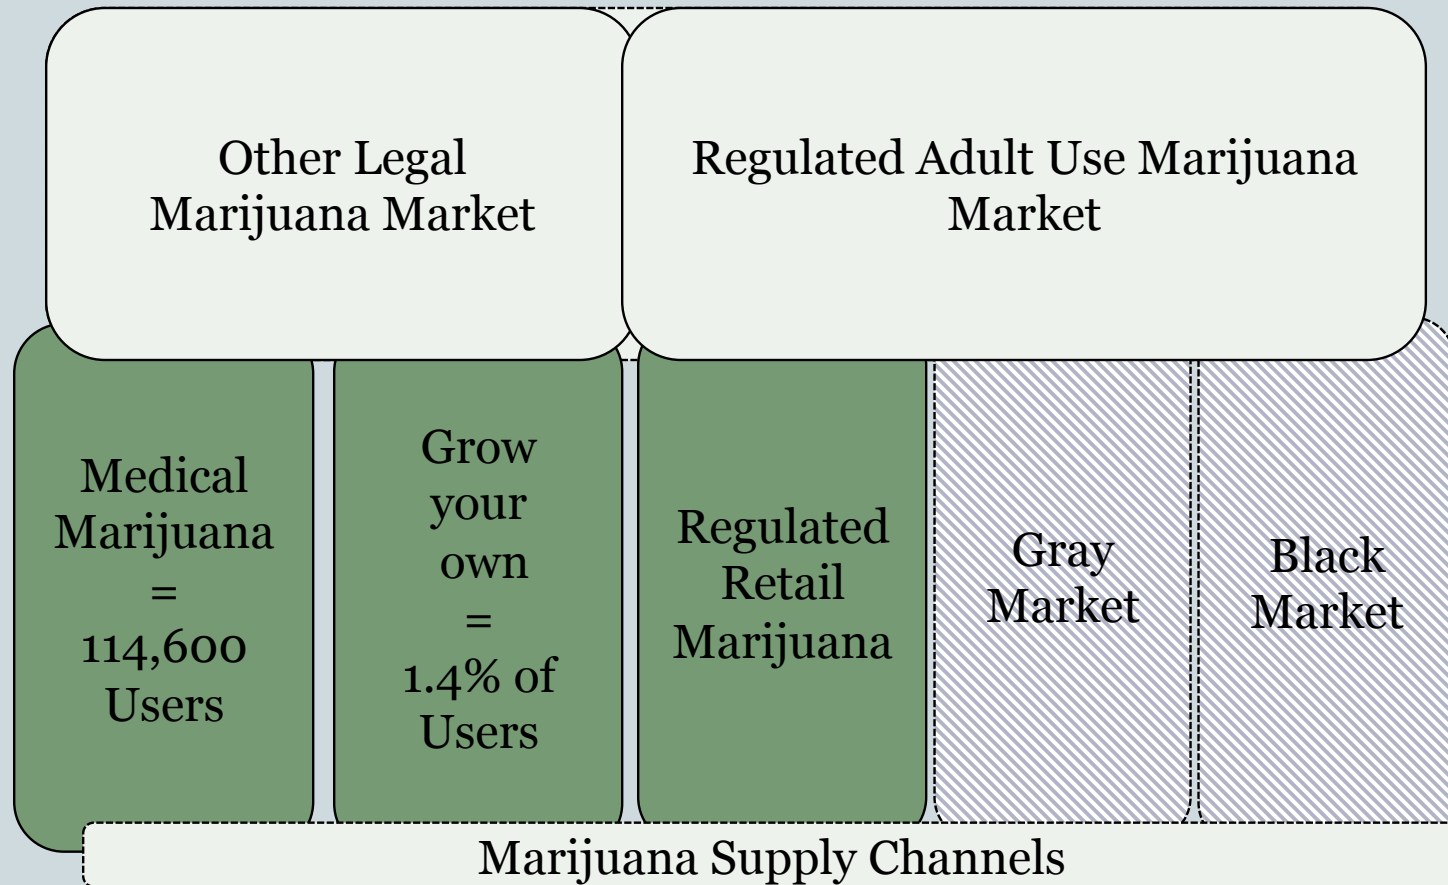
Other Legal Marijuana Market

Regulated Adult Use Marijuana Market

Medical Marijuana = 114,600 Users

Grow your own = 1.4% of Users

Regulated Retail Marijuana

Gray Market

Black Market

Marijuana Supply Channels